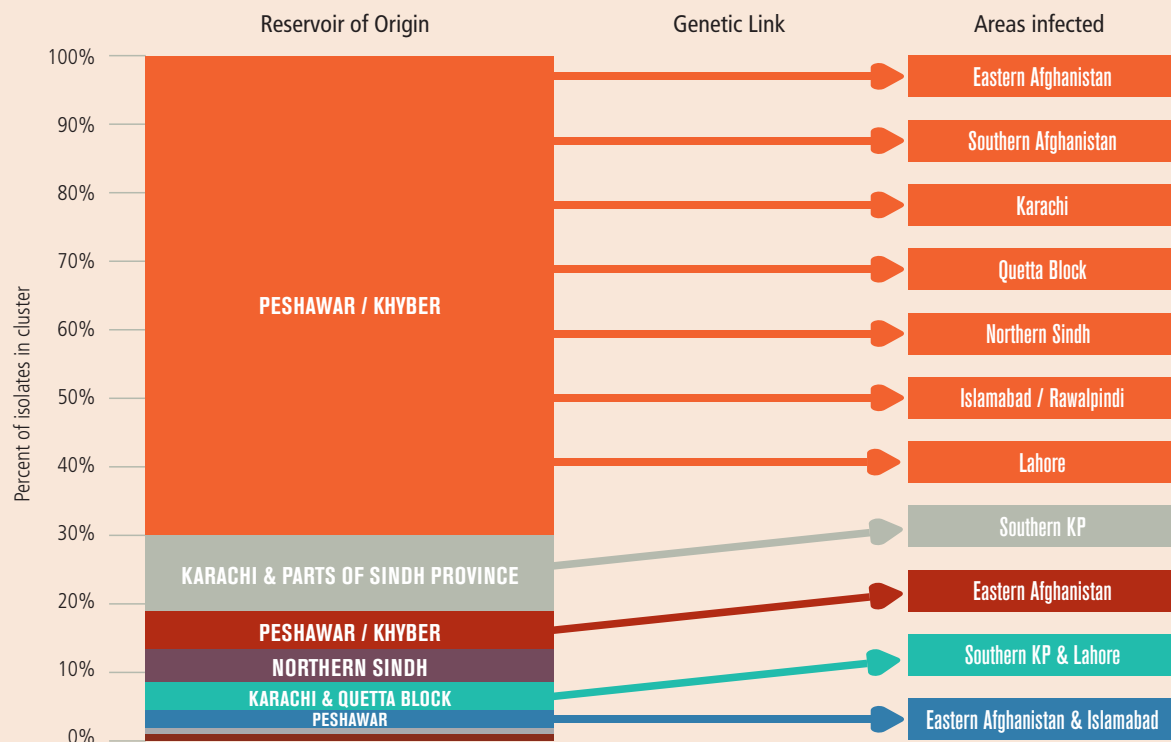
Reservoir of Origin

Genetic Link

Areas infected

100%
90%
80%
70%
60%
50%
40%
30%
20%
10%
0%

Percent of isolates in cluster

PESHAWAR / KHYBER

KARACHI & PARTS OF SINDH PROVINCE

PESHAWAR / KHYBER

NORTHERN SINDH

KARACHI & QUETTA BLOCK

PESHAWAR

Eastern Afghanistan

Southern Afghanistan

Karachi

Quetta Block

Northern Sindh

Islamabad / Rawalpindi

Lahore

Southern KP

Eastern Afghanistan

Southern KP & Lahore

Eastern Afghanistan & Islamabad